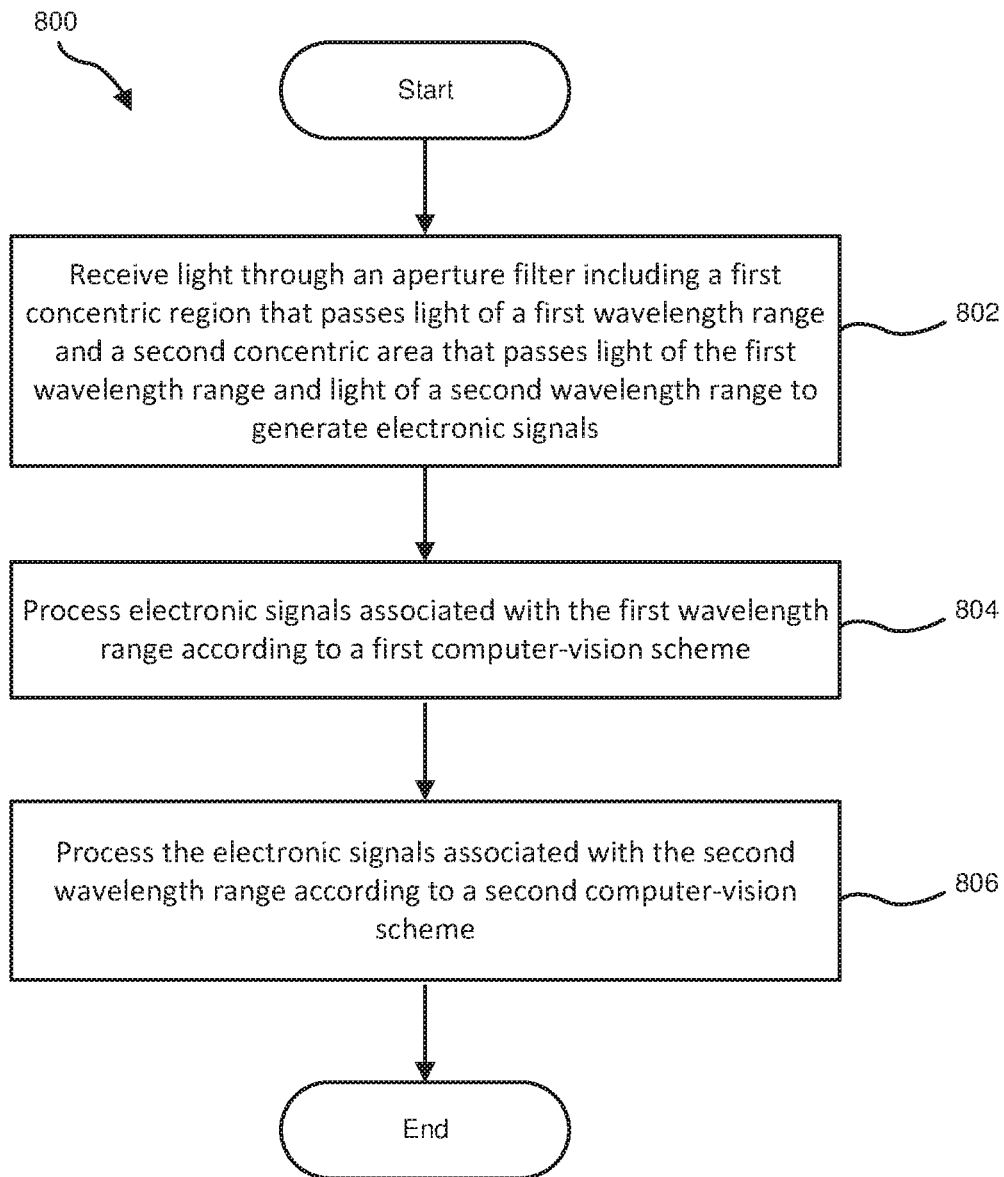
800

Start

Receive light through an aperture filter including a first concentric region that passes light of a first wavelength range and a second concentric area that passes light of the first wavelength range and light of a second wavelength range to generate electronic signals

802

Process electronic signals associated with the first wavelength range according to a first computer-vision scheme

804

Process the electronic signals associated with the second wavelength range according to a second computer-vision scheme

806

End